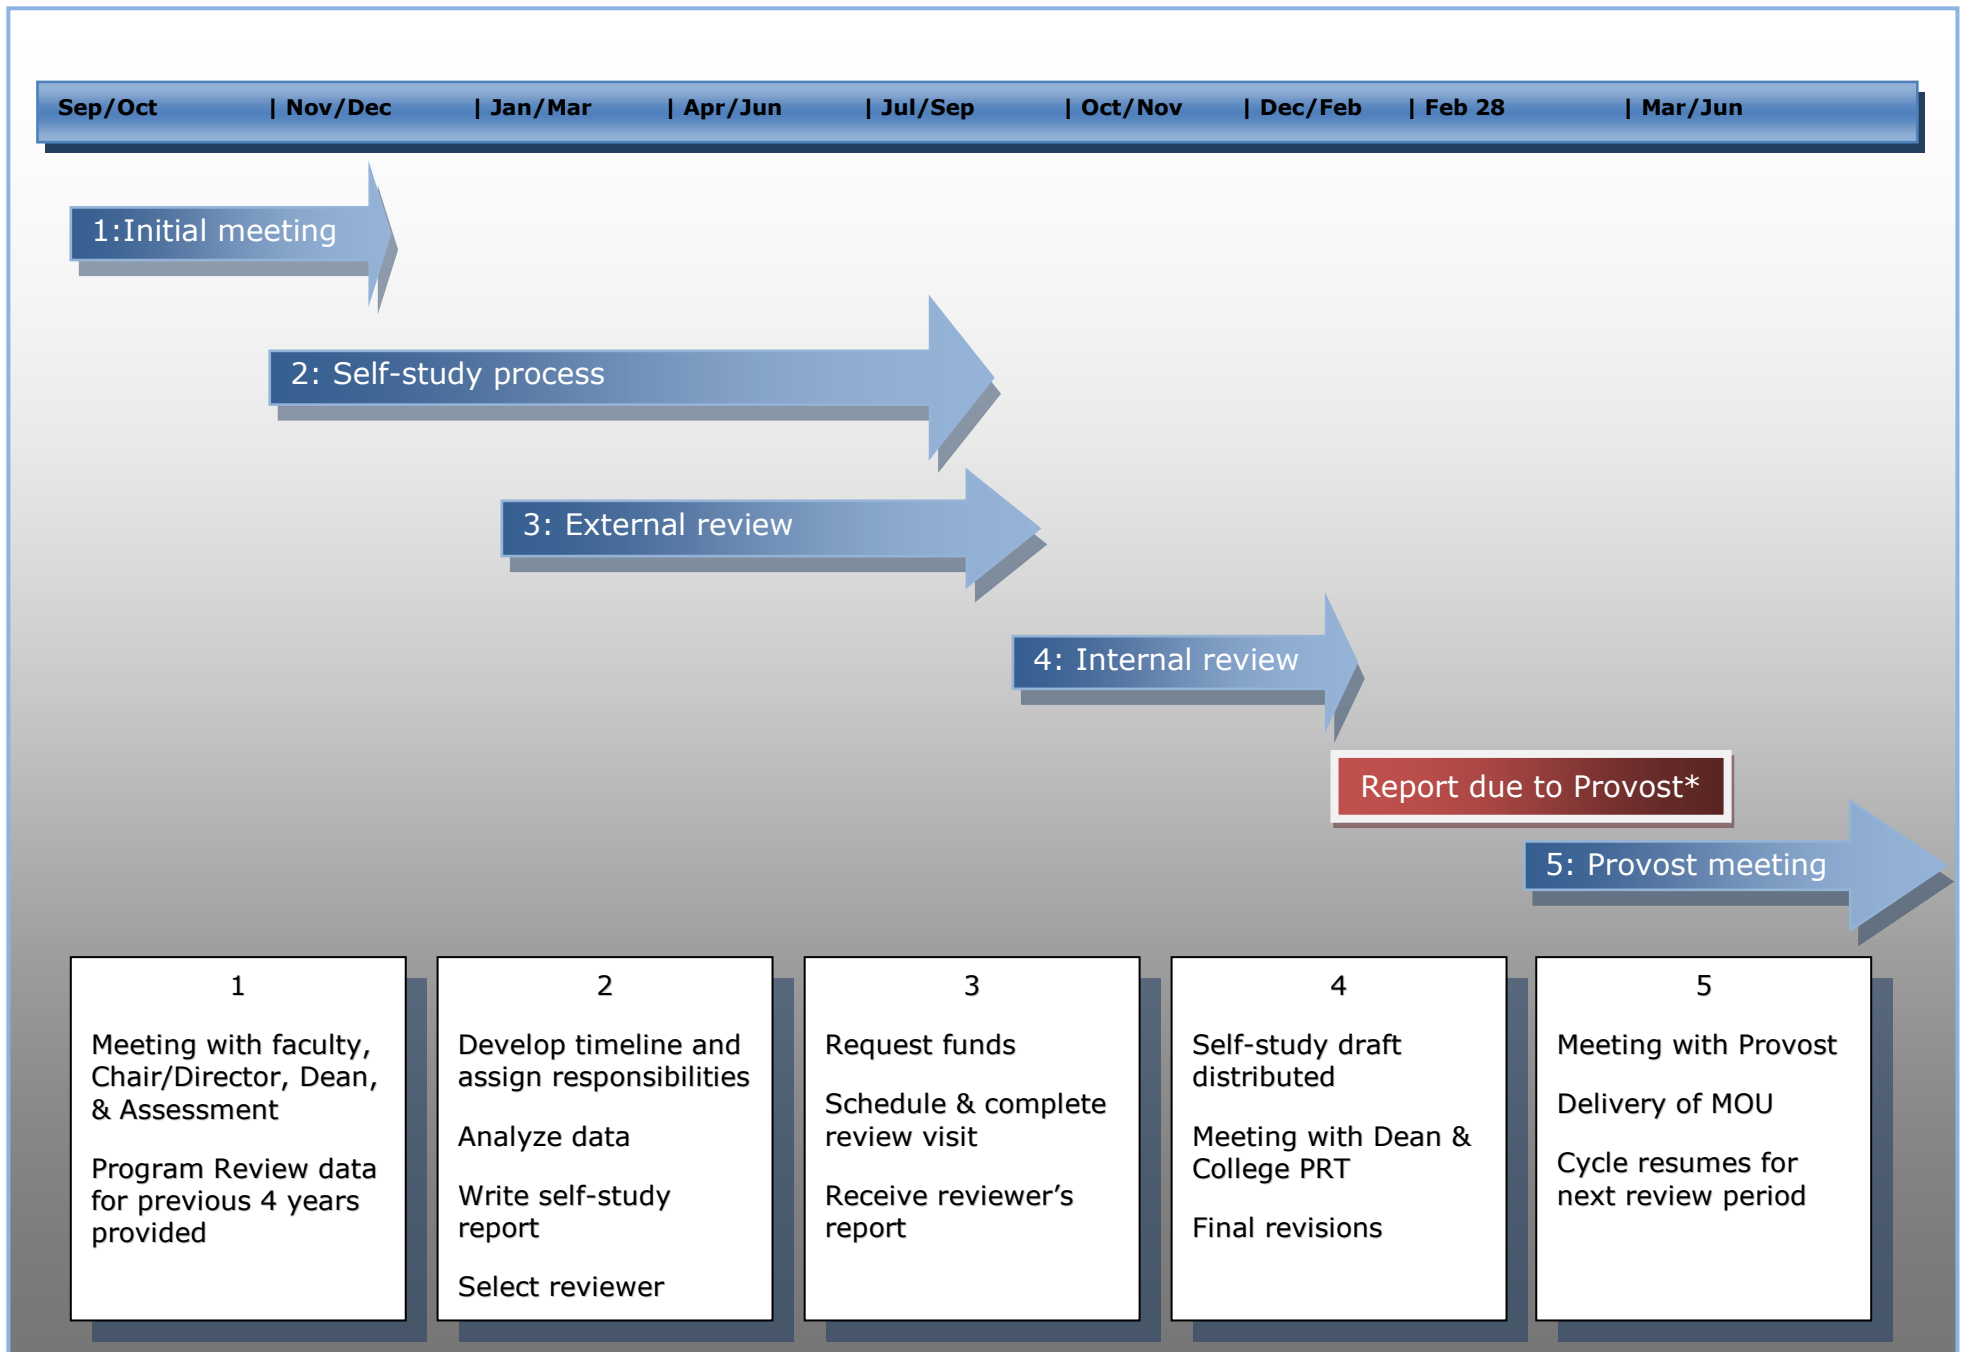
Sep/Oct | Nov/Dec | Jan/Mar | Apr/Jun | Jul/Sep | Oct/Nov | Dec/Feb | Feb 28 | Mar/Jun

1:Initial meeting

2: Self-study process

3: External review

4: Internal review

Report due to Provost*

5: Provost meeting

1

Meeting with faculty, Chair/Director, Dean, & Assessment

Program Review data for previous 4 years provided

2

Develop timeline and assign responsibilities

Analyze data

Write self-study report

Select reviewer

3

Request funds

Schedule & complete review visit

Receive reviewer's report

4

Self-study draft distributed

Meeting with Dean & College PRT

Final revisions

5

Meeting with Provost

Delivery of MOU

Cycle resumes for next review period